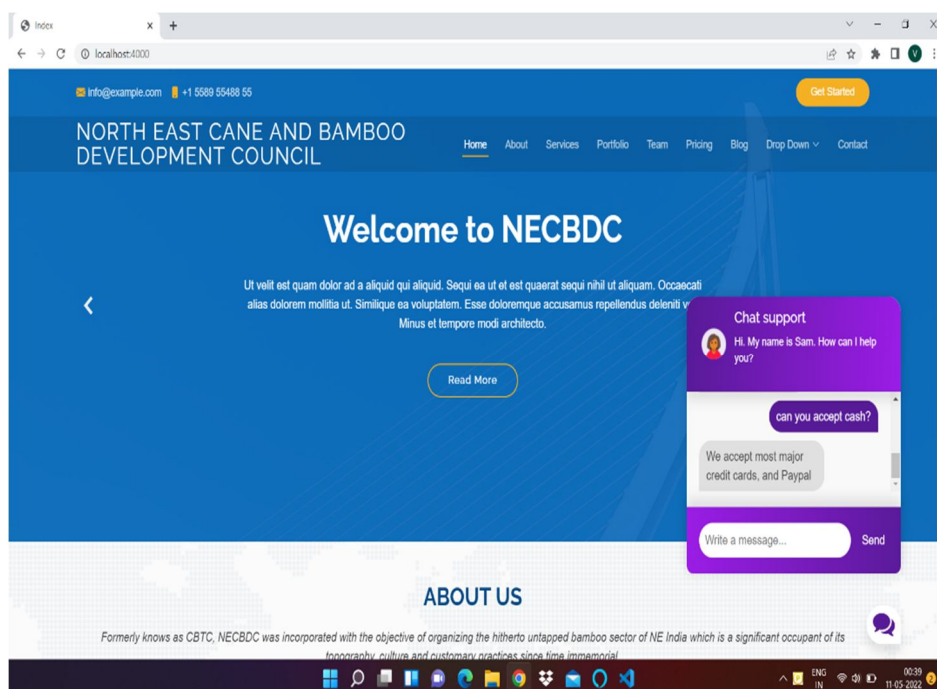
Index

localhost:4000

info@example.com +1 5589 55488 55

Get Started

NORTH EAST CANE AND BAMBOO DEVELOPMENT COUNCIL

Home About Services Portfolio Team Pricing Blog Drop Down Contact

Welcome to NECBDC

Ut velit est quam dolor ad a aliquid qui aliquid. Sequi ea ut et est quaerat sequi nihil ut aliquam. Occaecati alias dolorem mollitia ut. Similique ea voluptatem. Esse doloremque accusamus repellendus deleniti v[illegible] Minus et tempore modi architecto.

Read More

Chat support

Hi. My name is Sam. How can I help you?

can you accept cash?

We accept most major credit cards, and Paypal

Write a message...

Send

ABOUT US

Formerly knows as CBTC, NECBDC was incorporated with the objective of organizing the hitherto untapped bamboo sector of NE India which is a significant occupant of its topography, culture and customary practices since time immemorial

ENG IN

00:39 11-05-2022